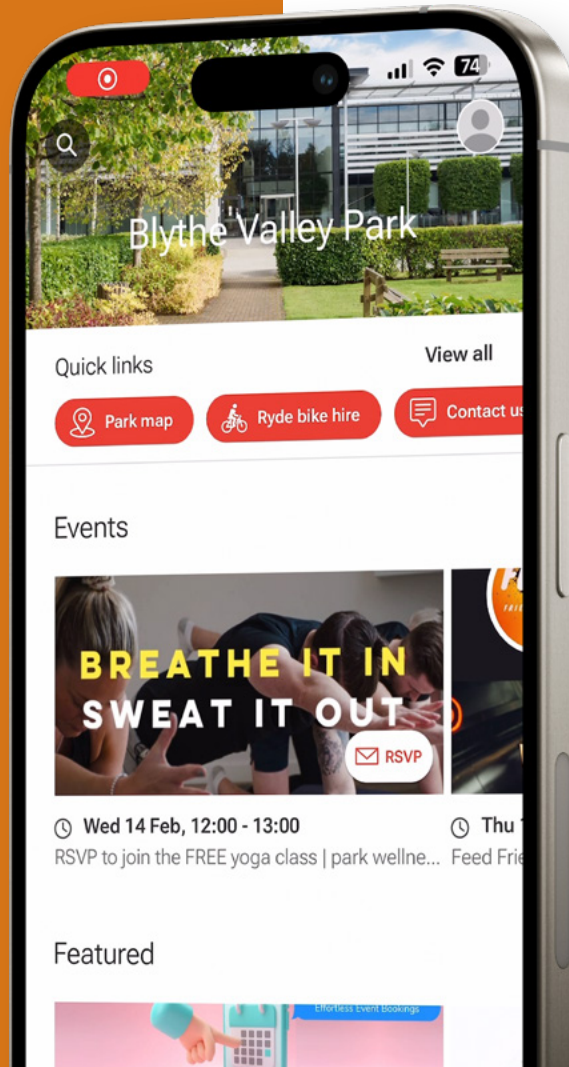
74

Blythe Valley Park

Quick links

View all

Park map

Ryde bike hire

Contact us

Events

BREATHE IT IN
SWEAT IT OUT

RSVP

Wed 14 Feb, 12:00 - 13:00

RSVP to join the FREE yoga class | park wellne...

Thu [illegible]

Feed Frie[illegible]

Featured

Effortless Event Bookings